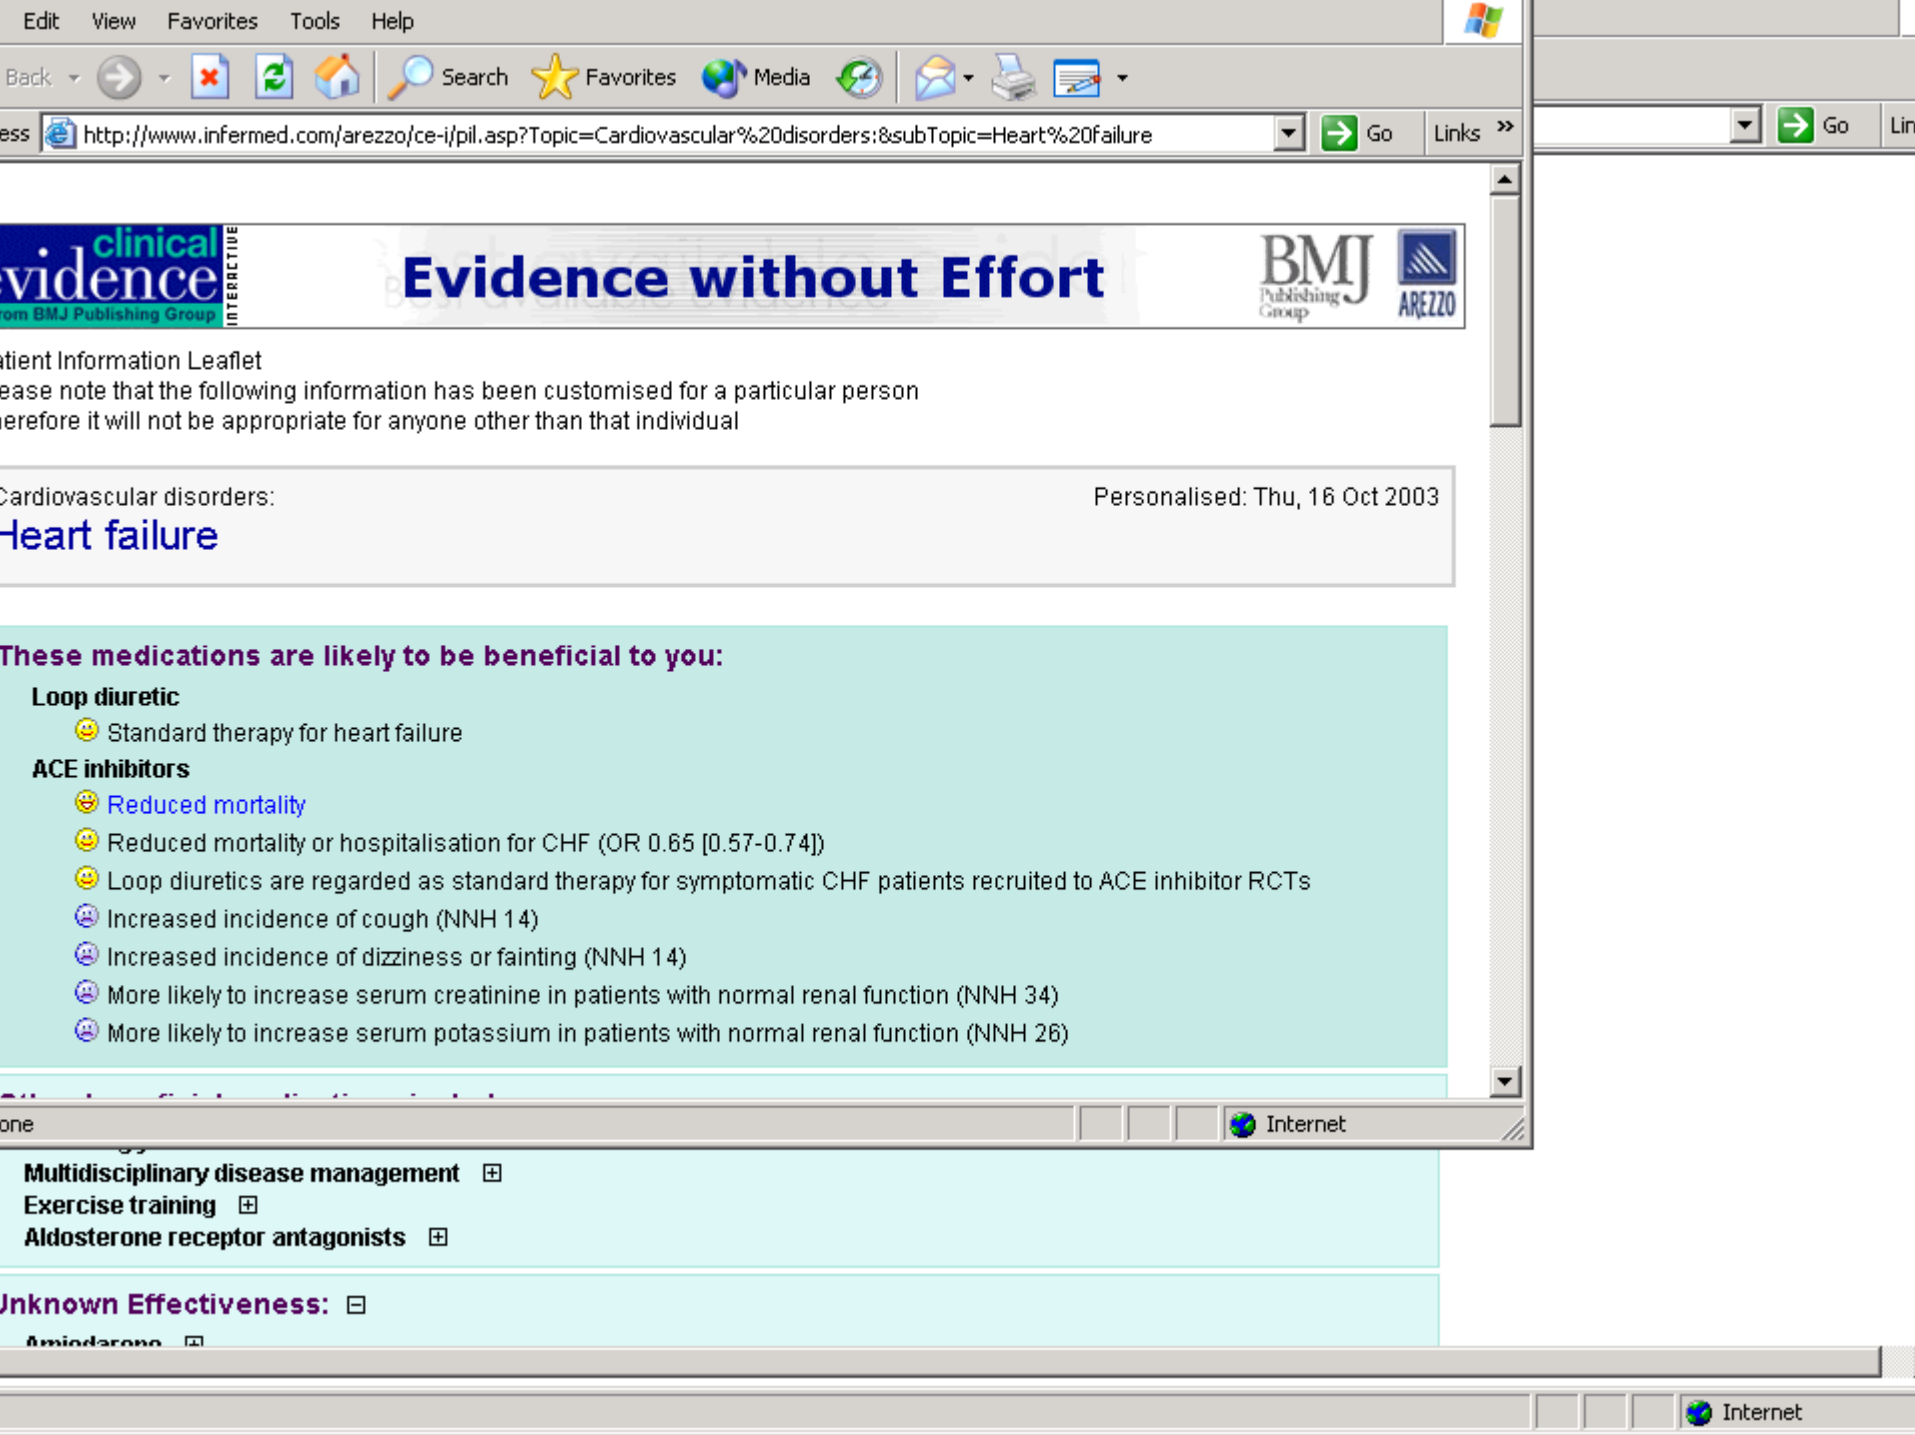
Edit View Favorites Tools Help

Back Search Favorites Media

ess http://www.infermed.com/arezzo/ce-i/pil.asp?Topic=Cardiovascular%20disorders:&subTopic=Heart%20failure Go Links »

Go Lin

clinical vidence rom BMJ Publishing Group INTERACTIVE

Evidence without Effort

BMJ Publishing Group

AREZZO

atient Information Leaflet
ease note that the following information has been customised for a particular person
herefore it will not be appropriate for anyone other than that individual

Cardiovascular disorders:
Heart failure

Personalised: Thu, 16 Oct 2003

These medications are likely to be beneficial to you:

Loop diuretic
Standard therapy for heart failure

ACE inhibitors
Reduced mortality
Reduced mortality or hospitalisation for CHF (OR 0.65 [0.57-0.74])
Loop diuretics are regarded as standard therapy for symptomatic CHF patients recruited to ACE inhibitor RCTs
Increased incidence of cough (NNH 14)
Increased incidence of dizziness or fainting (NNH 14)
More likely to increase serum creatinine in patients with normal renal function (NNH 34)
More likely to increase serum potassium in patients with normal renal function (NNH 26)

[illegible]

one Internet

Multidisciplinary disease management ⊞
Exercise training ⊞
Aldosterone receptor antagonists ⊞

Unknown Effectiveness: ⊟

Amiodarone ⊞

Internet